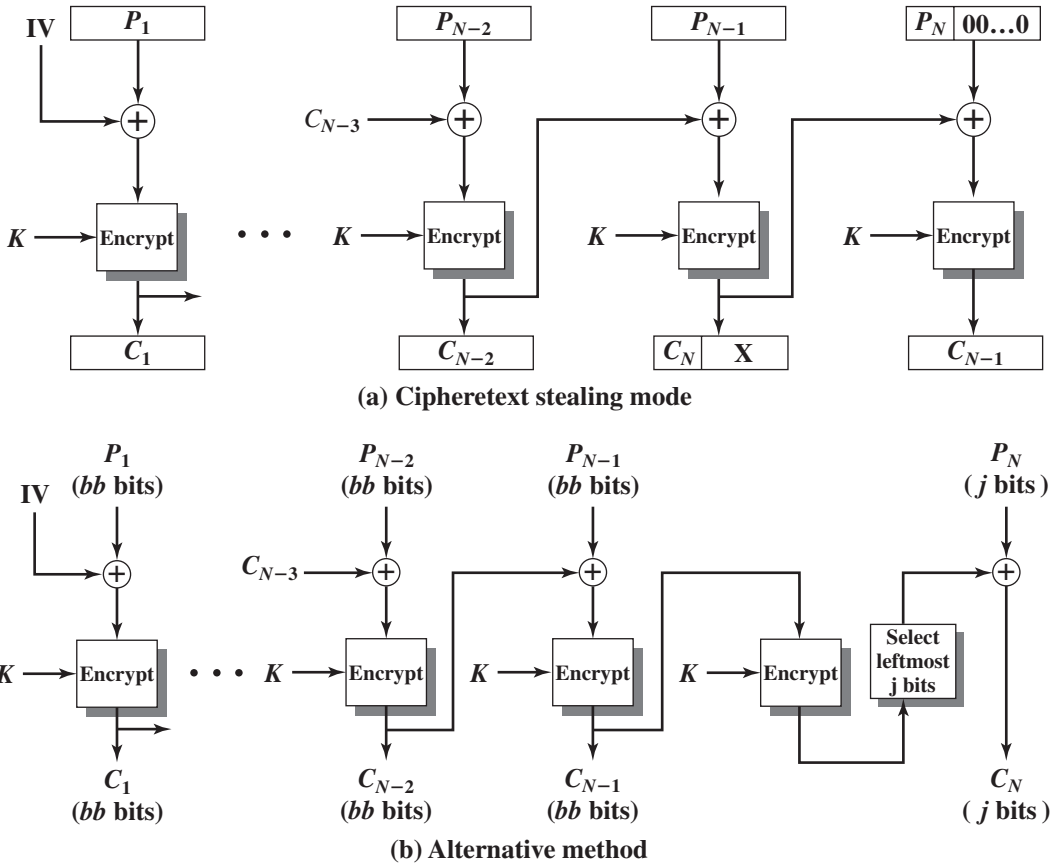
IV
$P_1$
$K$
Encrypt
$C_1$
$P_{N-2}$
$C_{N-3}$
$K$
Encrypt
$C_{N-2}$
$P_{N-1}$
$K$
Encrypt
$C_N$ X
$P_N$ 00…0
$K$
Encrypt
$C_{N-1}$

(a) Cipheretext stealing mode

$P_1$ (*bb* bits)
IV
$K$
Encrypt
$C_1$ (*bb* bits)
$P_{N-2}$ (*bb* bits)
$C_{N-3}$
$K$
Encrypt
$C_{N-2}$ (*bb* bits)
$P_{N-1}$ (*bb* bits)
$K$
Encrypt
$C_{N-1}$ (*bb* bits)
$K$
Encrypt
Select leftmost j bits
$P_N$ ( *j* bits )
$C_N$ ( *j* bits )

(b) Alternative method